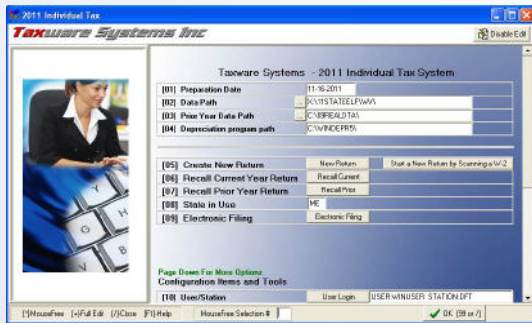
2011 Individual Tax

Taxware Systems Inc

Disable Edit

Taxware Systems - 2011 Individual Tax System

[01] Preparation Date 11-16-2011

[02] Data Path X:\11STATEELF\WV\

[03] Prior Year Data Path C:\IBREALDTA\

[04] Depreciation program path C:\WINDEPR5\

[05] Create New Return New Return Start a New Return by Scanning a W-2

[06] Recall Current Year Return Recall Current

[07] Recall Prior Year Return Recall Prior

[08] State in Use ME

[09] Electronic Filing Electronic Filing

Page Down For More Options

Configuration Items and Tools

[10] User/Station User Login USER:WINUSER STATION:DFT

[*]MouseFree [+]Full Edit [/]Close [F1]Help MouseFree Selection # OK (99 or /)